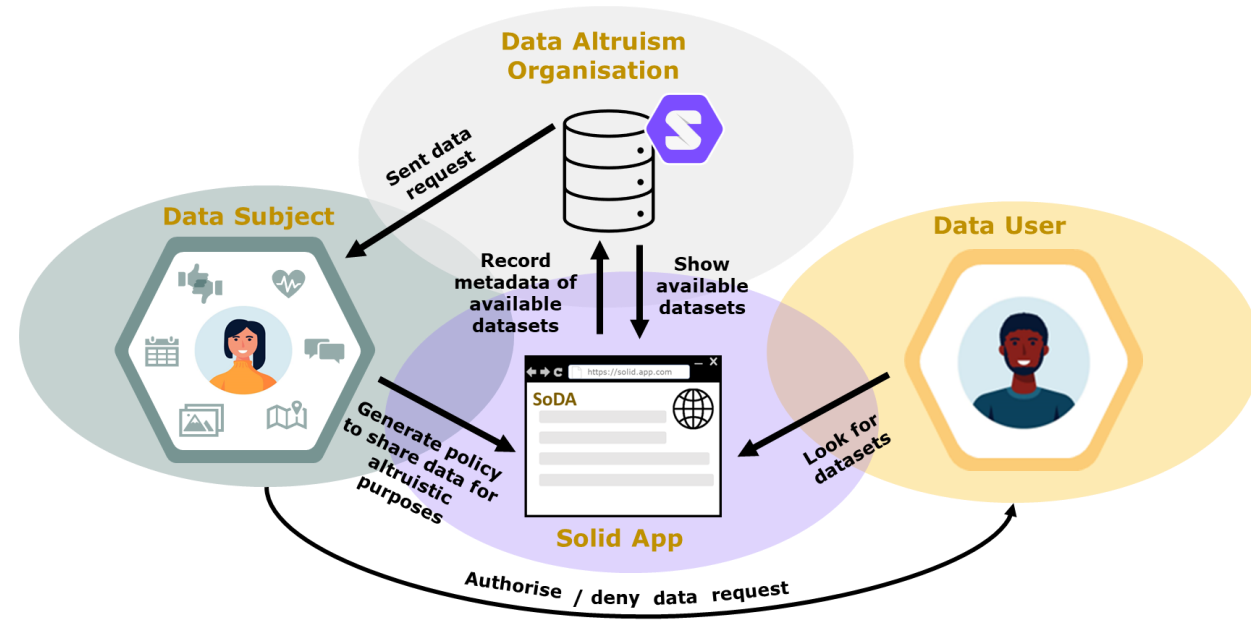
Data Altruism Organisation

Sent data request

Data Subject

Record metadata of available datasets

Show available datasets

Data User

https://solid.app.com

SoDA

Generate policy to share data for altruistic purposes

Look for datasets

Solid App

Authorise / deny data request